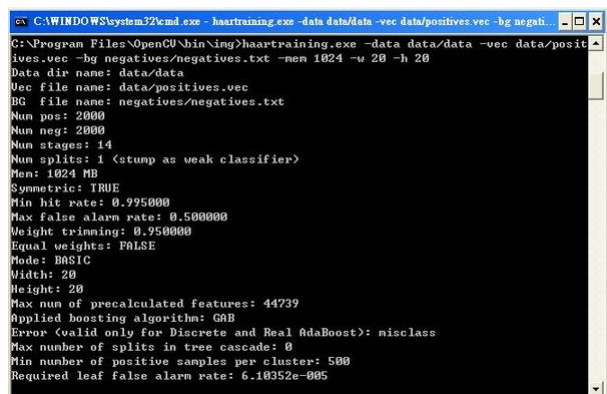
C:\WINDOWS\system32\cmd.exe - haartraining.exe -data data/data -vec data/positives.vec -bg negati...

C:\Program Files\OpenCV\bin\img>haartraining.exe -data data/data -vec data/positives.vec -bg negatives/negatives.txt -mem 1024 -w 20 -h 20
Data dir name: data/data
Vec file name: data/positives.vec
BG file name: negatives/negatives.txt
Num pos: 2000
Num neg: 2000
Num stages: 14
Num splits: 1 (stump as weak classifier)
Mem: 1024 MB
Symmetric: TRUE
Min hit rate: 0.995000
Max false alarm rate: 0.500000
Weight trimming: 0.950000
Equal weights: FALSE
Mode: BASIC
Width: 20
Height: 20
Max num of precalculated features: 44739
Applied boosting algorithm: GAB
Error (valid only for Discrete and Real AdaBoost): misclass
Max number of splits in tree cascade: 0
Min number of positive samples per cluster: 500
Required leaf false alarm rate: 6.10352e-005